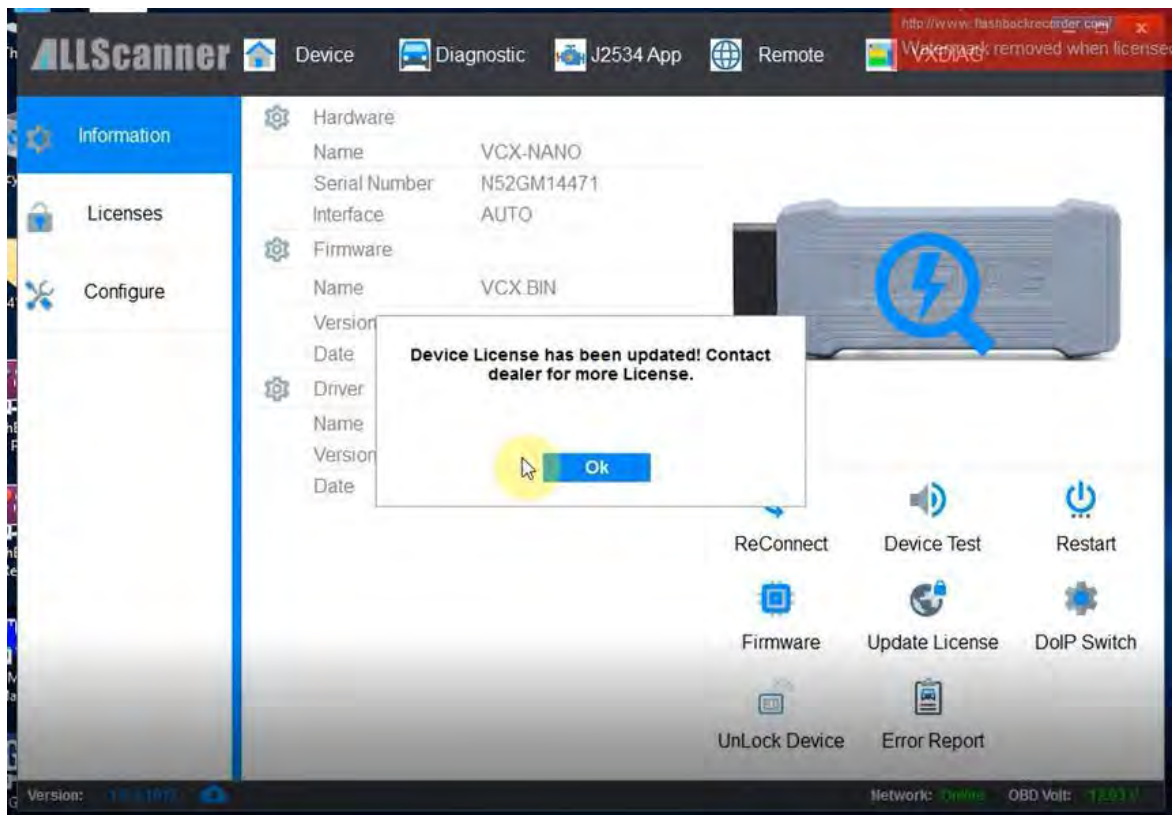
ALLScanner Device Diagnostic J2534 App Remote VXDIAG

http://www.flashbackrecorder.com/ Watermark removed when licensed

Information
Licenses
Configure

Hardware
Name VCX-NANO
Serial Number N52GM14471
Interface AUTO
Firmware
Name VCX.BIN
Version
Date
Driver
Name
Version
Date

Device License has been updated! Contact dealer for more License.

Ok

ReConnect
Device Test
Restart
Firmware
Update License
DoIP Switch
UnLock Device
Error Report

Version: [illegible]
Network: Online
OBD Volt: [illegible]